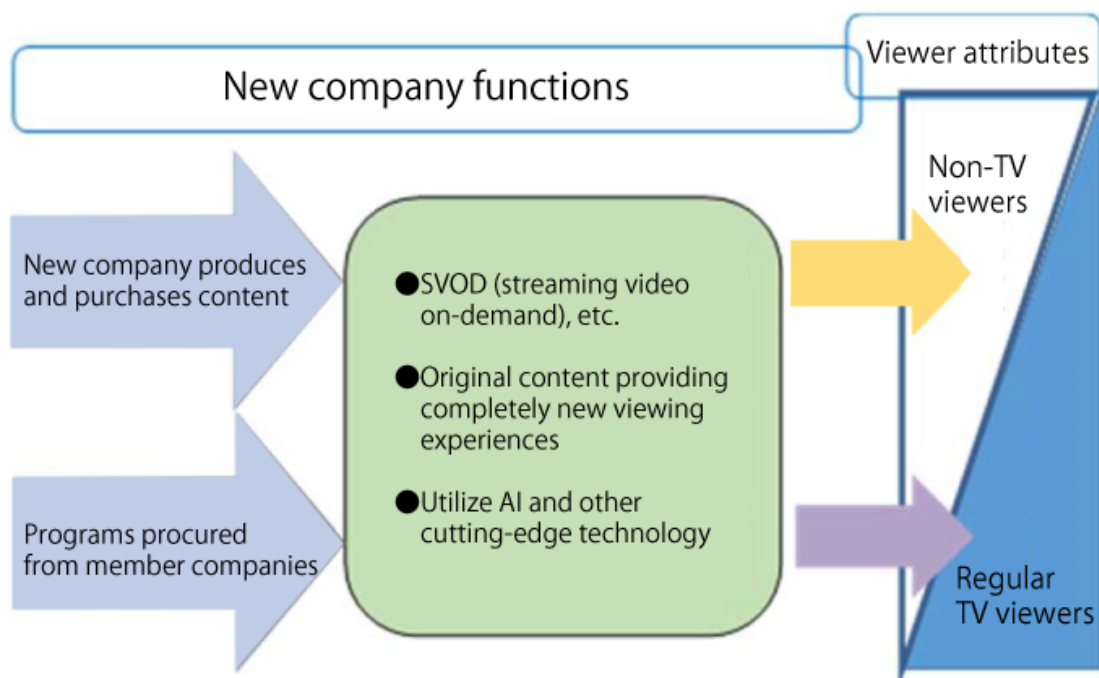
New company functions

Viewer attributes

New company produces and purchases content

Programs procured from member companies

●SVOD (streaming video on-demand), etc.

●Original content providing completely new viewing experiences

●Utilize AI and other cutting-edge technology

Non-TV viewers

Regular TV viewers